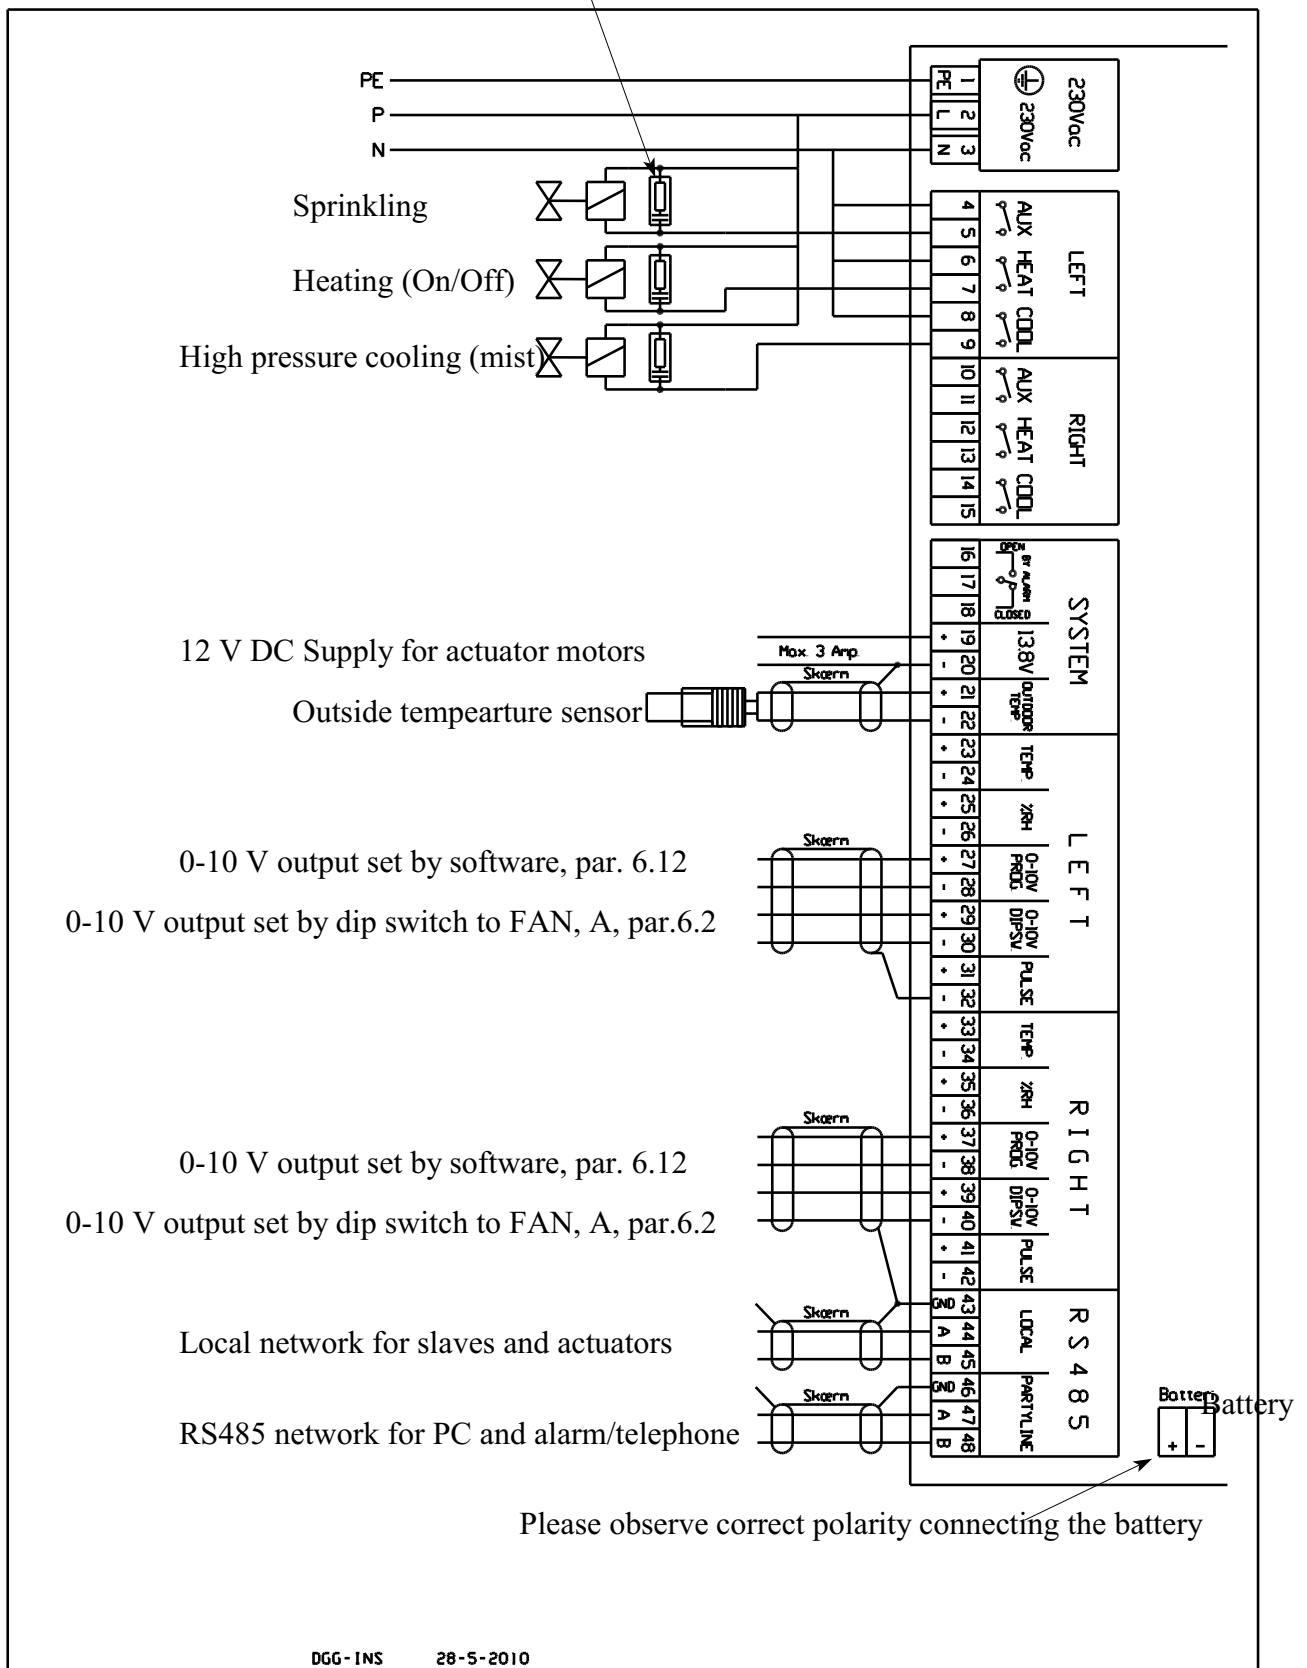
PE
P
N

Sprinkling
Heating (On/Off)
High pressure cooling (mist)

PE 1
L 2
N 3
230Vac
230Vac

4 5 AUX
6 7 HEAT
8 9 COOL
LEFT

10 11 AUX
12 13 HEAT
14 15 COOL
RIGHT

16 17 18
OPEN
BY ALARM
CLOSED
SYSTEM

12 V DC Supply for actuator motors
Max 3 Amp
+ 19
- 20
13.8V
Skærn
Outside tempearture sensor
+ 21
- 22
OUTDOOR TEMP

+ 23
- 24
TEMP.
+ 25
- 26
%RH
Skærn
0-10 V output set by software, par. 6.12
+ 27
- 28
0-10V PROG.
0-10 V output set by dip switch to FAN, A, par.6.2
+ 29
- 30
0-10V DIPSW
+ 31
- 32
PULSE
LEFT

+ 33
- 34
TEMP.
+ 35
- 36
%RH
Skærn
0-10 V output set by software, par. 6.12
+ 37
- 38
0-10V PROG.
0-10 V output set by dip switch to FAN, A, par.6.2
+ 39
- 40
0-10V DIPSW
+ 41
- 42
PULSE
RIGHT

Skærn
Local network for slaves and actuators
GND 43
A 44
B 45
LOCAL
Skærn
RS485 network for PC and alarm/telephone
GND 46
A 47
B 48
PARTYLINE
RS485

Battery
Battery
+ -
Please observe correct polarity connecting the battery

DGG-INS 28-5-2010